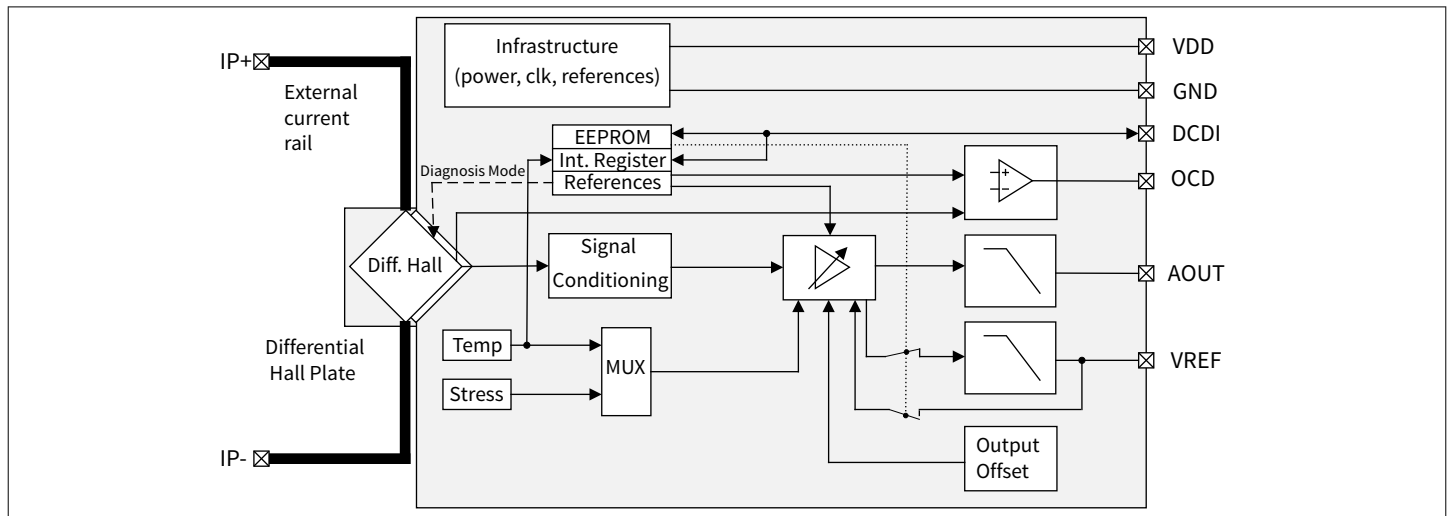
IP+

External current rail

Infrastructure (power, clk, references)

VDD

GND

EEPROM

Int. Register

References

DCDI

Diagnosis Mode

OCD

Diff. Hall

Signal Conditioning

AOUT

Differential Hall Plate

Temp

Stress

MUX

VREF

Output Offset

IP-